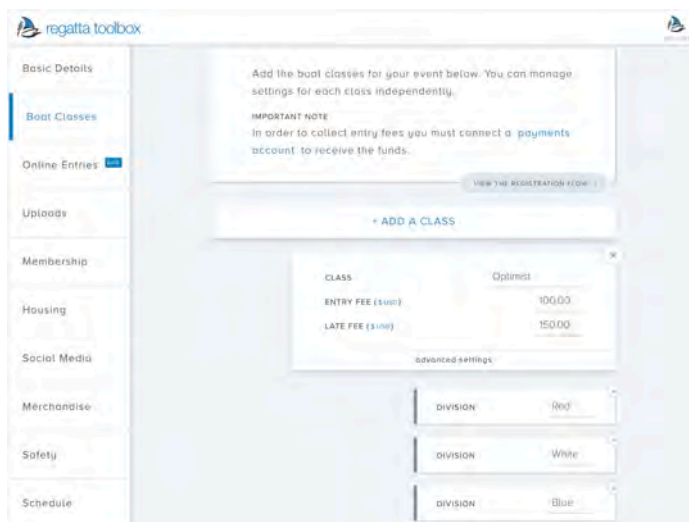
regatta toolbox

Basic Details

Boat Classes

Online Entries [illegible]

Uploads

Membership

Housing

Social Media

Merchandise

Safety

Schedule

Add the boat classes for your event below. You can manage settings for each class independently.

IMPORTANT NOTE
In order to collect entry fees you must connect a payments account to receive the funds.

VIEW THE REGISTRATION FLOW

+ ADD A CLASS

×

CLASS Optimist

ENTRY FEE ($USD) 100.00

LATE FEE ($USD) 150.00

advanced settings

DIVISION Red

DIVISION White

DIVISION Blue